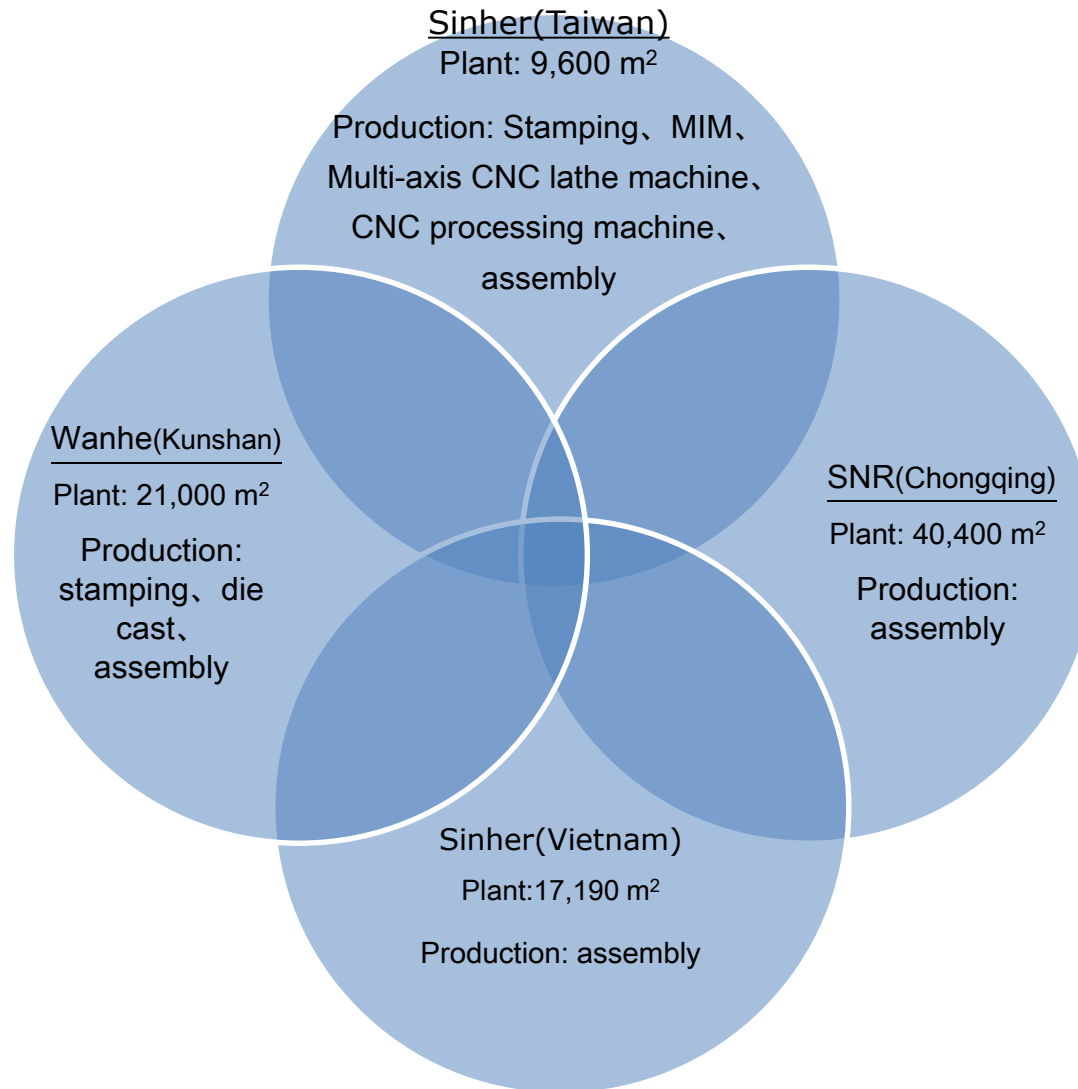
Sinher(Taiwan)
Plant: 9,600 m$^2$

Production: Stamping、MIM、Multi-axis CNC lathe machine、CNC processing machine、assembly

Wanhe(Kunshan)
Plant: 21,000 m$^2$

Production: stamping、die cast、assembly

SNR(Chongqing)
Plant: 40,400 m$^2$

Production: assembly

Sinher(Vietnam)
Plant:17,190 m$^2$

Production: assembly